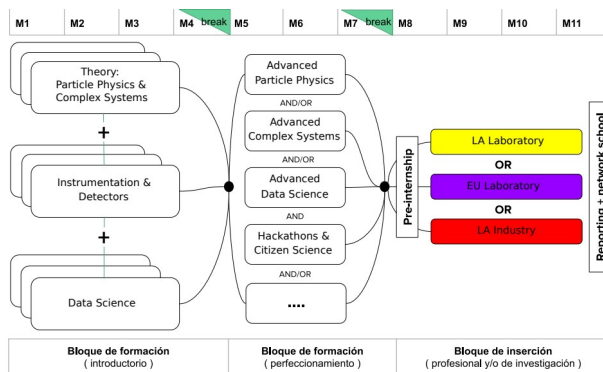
M1 M2 M3 M4 break M5 M6 M7 break M8 M9 M10 M11

Theory: Particle Physics & Complex Systems

+

Instrumentation & Detectors

+

Data Science

Advanced Particle Physics

AND/OR

Advanced Complex Systems

AND/OR

Advanced Data Science

AND

Hackathons & Citizen Science

AND/OR

....

Pre-internship

LA Laboratory

OR

EU Laboratory

OR

LA Industry

Reporting + network school

Bloque de formación ( introductorio )

Bloque de formación ( perfeccionamiento )

Bloque de inserción ( profesional y/o de investigación )